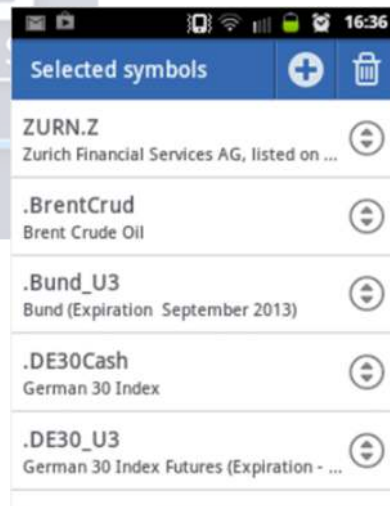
16:36

Selected symbols

ZURN.Z
Zurich Financial Services AG, listed on ...

.BrentCrud
Brent Crude Oil

.Bund_U3
Bund (Expiration September 2013)

.DE30Cash
German 30 Index

.DE30_U3
German 30 Index Futures (Expiration - ...